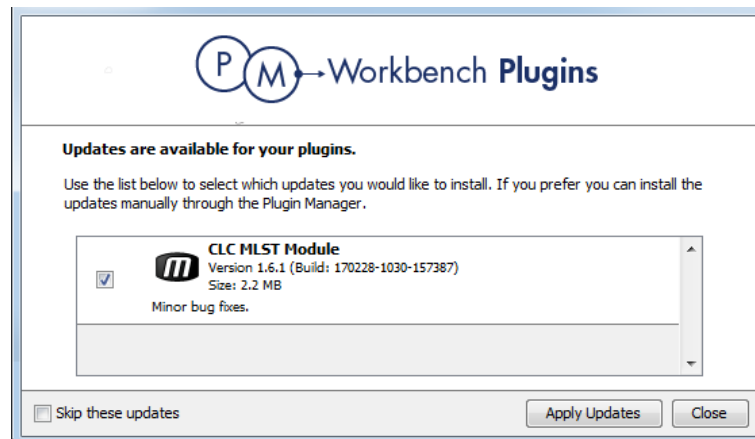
P M Workbench Plugins

Updates are available for your plugins.

Use the list below to select which updates you would like to install. If you prefer you can install the updates manually through the Plugin Manager.

CLC MLST Module
Version 1.6.1 (Build: 170228-1030-157387)
Size: 2.2 MB
Minor bug fixes.

Skip these updates

Apply Updates

Close